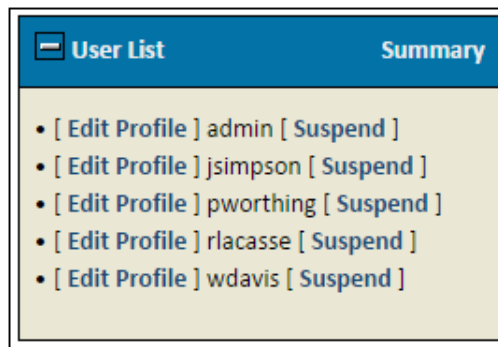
User List Summary

- [ Edit Profile ] admin [ Suspend ]
- [ Edit Profile ] jsimpson [ Suspend ]
- [ Edit Profile ] pworthing [ Suspend ]
- [ Edit Profile ] rlacasse [ Suspend ]
- [ Edit Profile ] wdavis [ Suspend ]